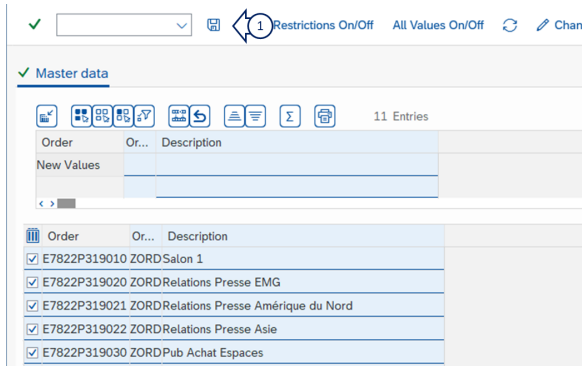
1 Restrictions On/Off All Values On/Off Chan

Master data

11 Entries

| Order | Or... | Description |
|---|---|---|
| New Values | | |
| | | |

| Order | Or... | Description |
|---|---|---|
| E7822P319010 | ZORD | Salon 1 |
| E7822P319020 | ZORD | Relations Presse EMG |
| E7822P319021 | ZORD | Relations Presse Amérique du Nord |
| E7822P319022 | ZORD | Relations Presse Asie |
| E7822P319030 | ZORD | Pub Achat Espaces |